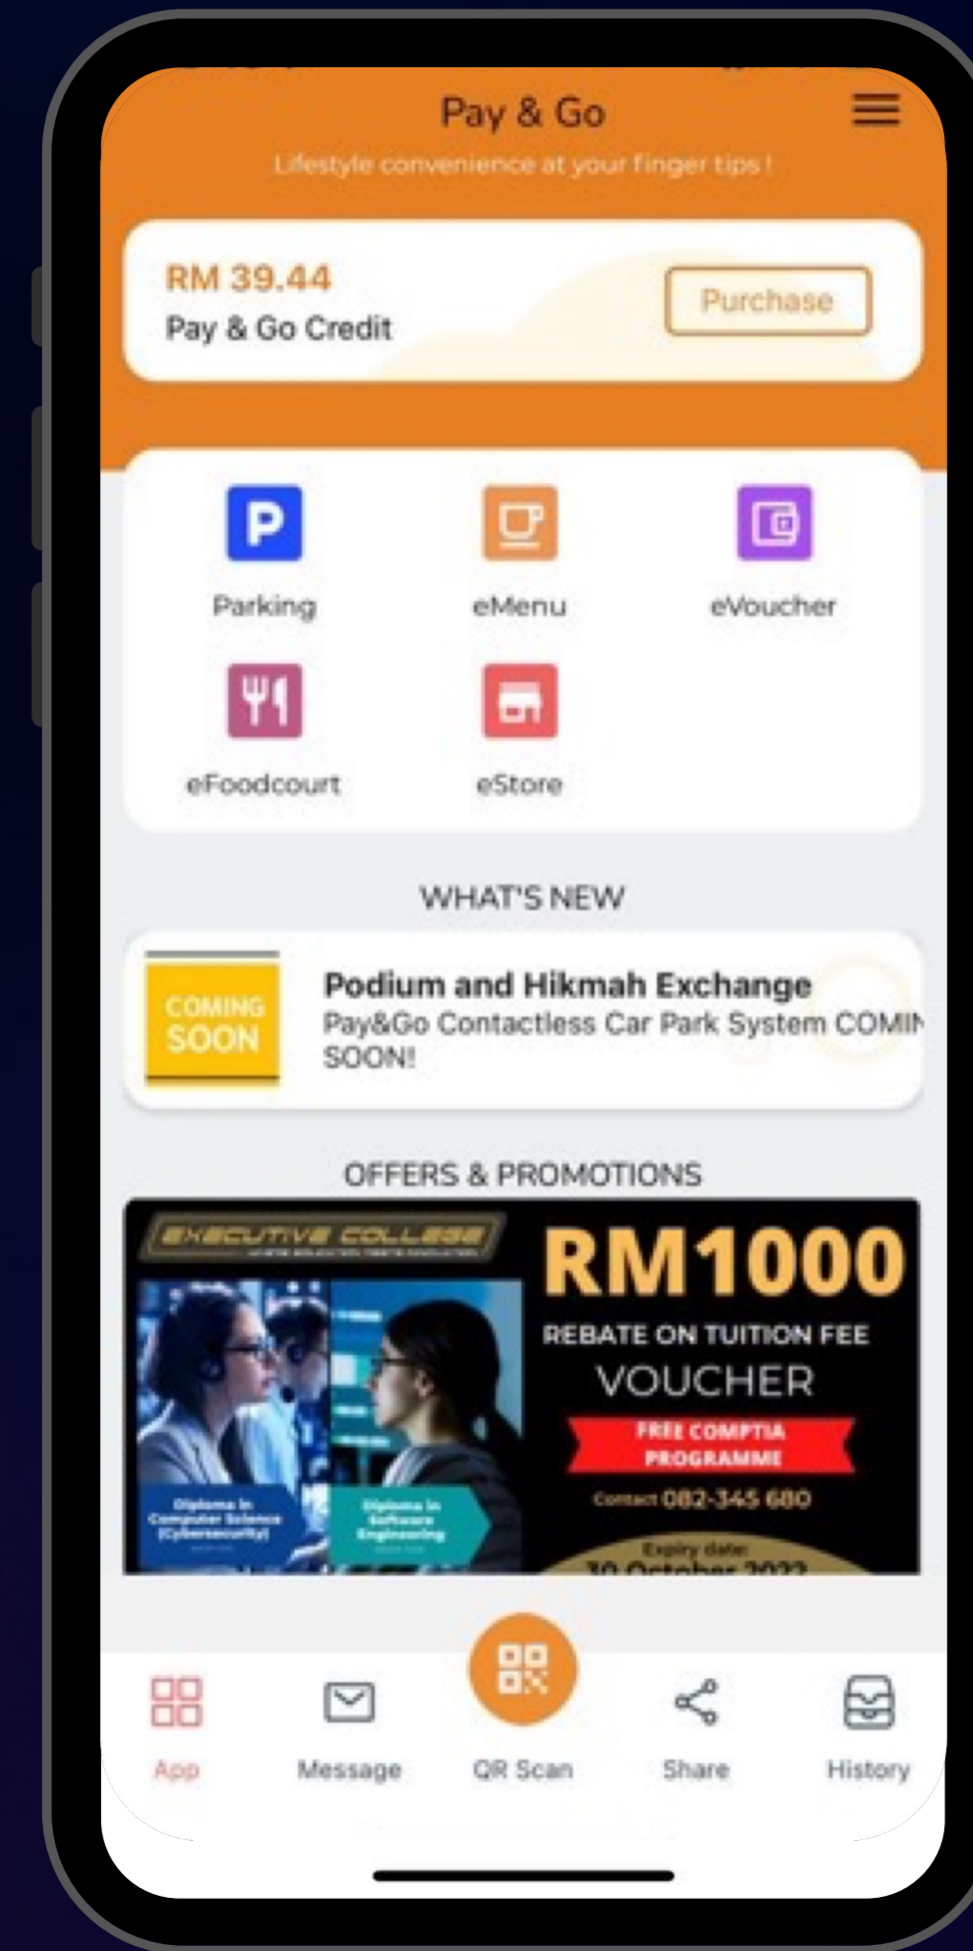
Pay & Go

Lifestyle convenience at your finger tips !

RM 39.44
Pay & Go Credit

Purchase

Parking
eMenu
eVoucher
eFoodcourt
eStore

WHAT'S NEW

COMING SOON

Podium and Hikmah Exchange
Pay&Go Contactless Car Park System COMIN SOON!

OFFERS & PROMOTIONS

EXECUTIVE COLLEGE

RM1000
REBATE ON TUITION FEE
VOUCHER
FREE COMPTIA PROGRAMME
Contact 082-345 680

Diploma in Computer Science (Cybersecurity)
Diploma in Software Engineering

Expiry date:
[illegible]

App
Message
QR Scan
Share
History